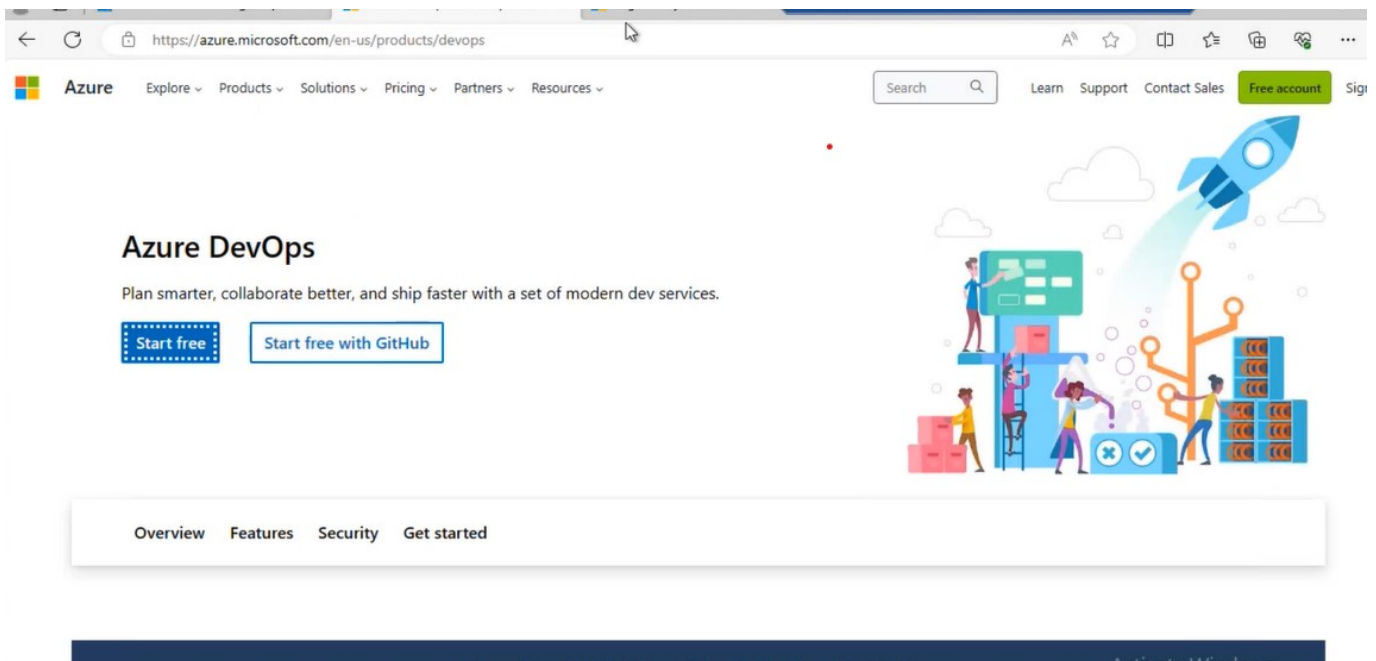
https://azure.microsoft.com/en-us/products/devops

Azure Explore Products Solutions Pricing Partners Resources Search Learn Support Contact Sales Free account Sig

Azure DevOps

Plan smarter, collaborate better, and ship faster with a set of modern dev services.

Start free Start free with GitHub

Overview Features Security Get started